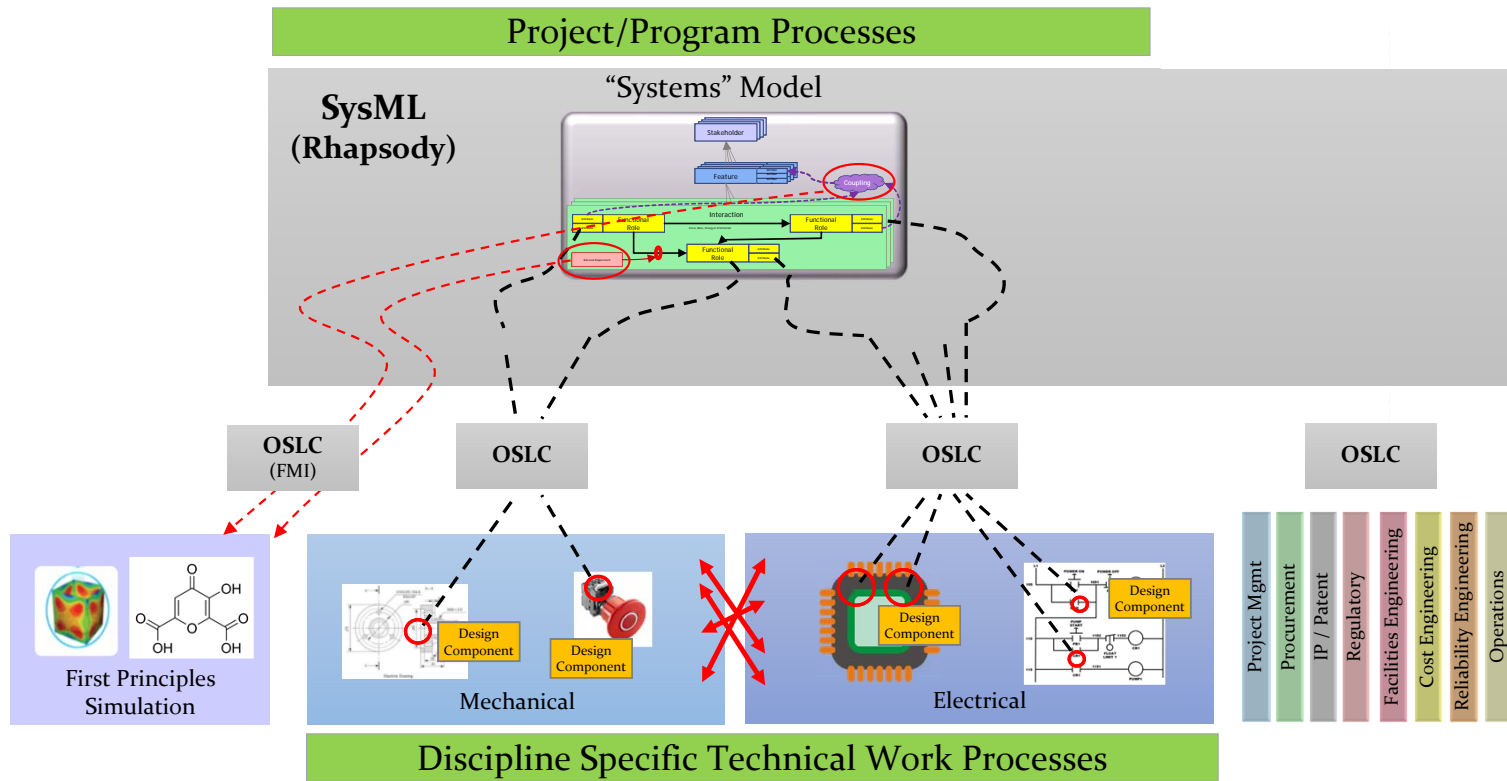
Project/Program Processes

SysML
(Rhapsody)

"Systems" Model

Stakeholder

Feature

Coupling

Interaction

Functional Role

Functional Role

Functional Role

OSLC
(FMI)

OSLC

OSLC

OSLC

OH

O

HO

O

O

OH

First Principles Simulation

Design Component

Design Component

Mechanical

Design Component

Design Component

Electrical

Project Mgmt

Procurement

IP / Patent

Regulatory

Facilities Engineering

Cost Engineering

Reliability Engineering

Operations

Discipline Specific Technical Work Processes